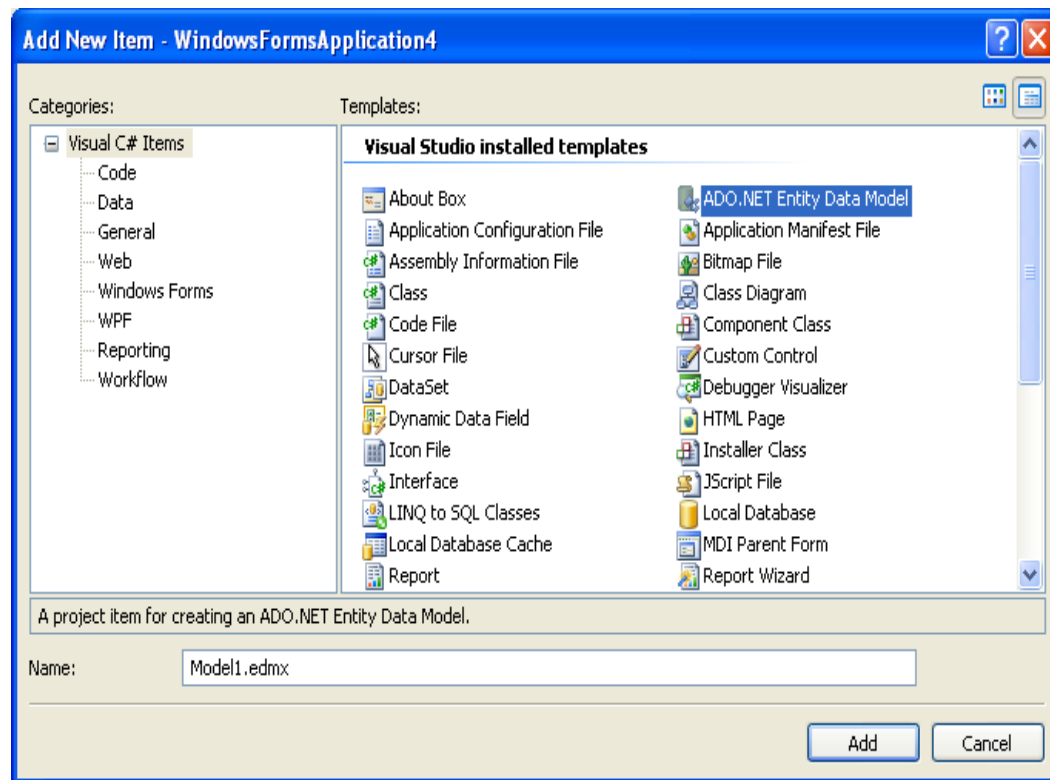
Add New Item - WindowsFormsApplication4

Categories:

Visual C# Items
Code
Data
General
Web
Windows Forms
WPF
Reporting
Workflow

Templates:

Visual Studio installed templates

About Box
Application Configuration File
Assembly Information File
Class
Code File
Cursor File
DataSet
Dynamic Data Field
Icon File
Interface
LINQ to SQL Classes
Local Database Cache
Report

ADO.NET Entity Data Model
Application Manifest File
Bitmap File
Class Diagram
Component Class
Custom Control
Debugger Visualizer
HTML Page
Installer Class
JScript File
Local Database
MDI Parent Form
Report Wizard

A project item for creating an ADO.NET Entity Data Model.

Name: Model1.edmx

Add Cancel